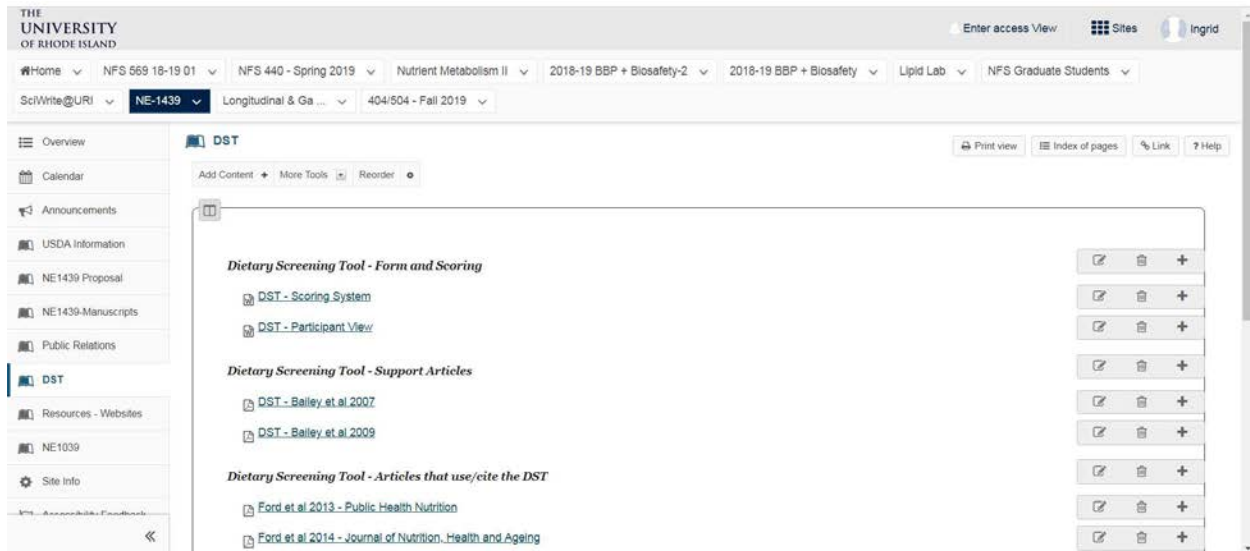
THE UNIVERSITY OF RHODE ISLAND

Enter access View

Sites

Ingrid

Home NFS 569 18-19 01 NFS 440 - Spring 2019 Nutrient Metabolism II 2018-19 BBP + Biosafety-2 2018-19 BBP + Biosafety Lipid Lab NFS Graduate Students

SciWrite@URI NE-1439 Longitudinal & Ga ... 404/504 - Fall 2019

Overview

Calendar

Announcements

USDA Information

NE1439 Proposal

NE1439-Manuscripts

Public Relations

DST

Resources - Websites

NE1039

Site Info

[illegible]

«

DST

Print view

Index of pages

Link

? Help

Add Content + More Tools Reorder

Dietary Screening Tool - Form and Scoring

DST - Scoring System

DST - Participant View

Dietary Screening Tool - Support Articles

DST - Bailey et al 2007

DST - Bailey et al 2009

Dietary Screening Tool - Articles that use/cite the DST

Ford et al 2013 - Public Health Nutrition

Ford et al 2014 - Journal of Nutrition, Health and Ageing